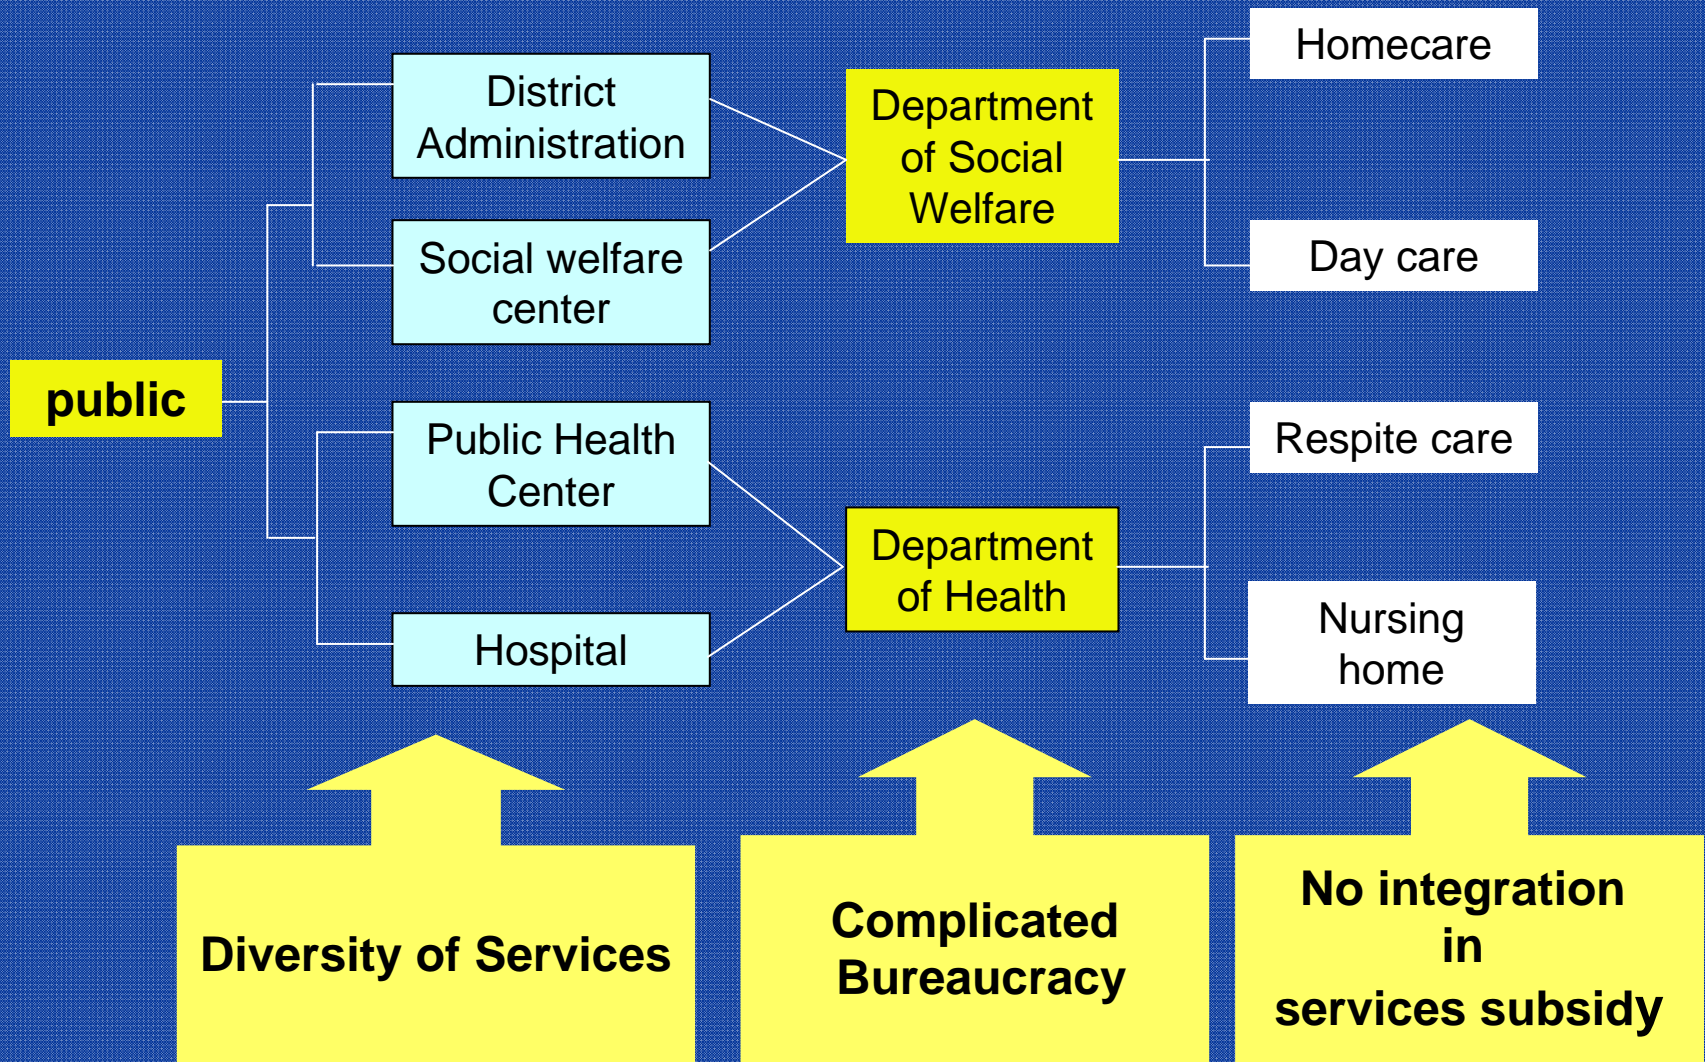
public

District Administration

Social welfare center

Public Health Center

Hospital

Department of Social Welfare

Department of Health

Homecare

Day care

Respite care

Nursing home

Diversity of Services

Complicated Bureaucracy

No integration in services subsidy